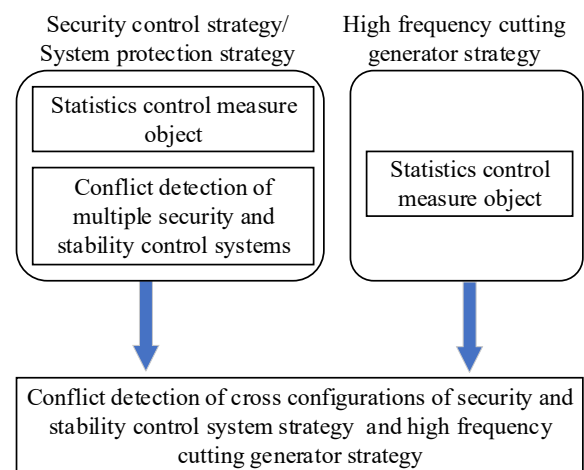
Security control strategy/ System protection strategy

Statistics control measure object

Conflict detection of multiple security and stability control systems

High frequency cutting generator strategy

Statistics control measure object

Conflict detection of cross configurations of security and stability control system strategy and high frequency cutting generator strategy